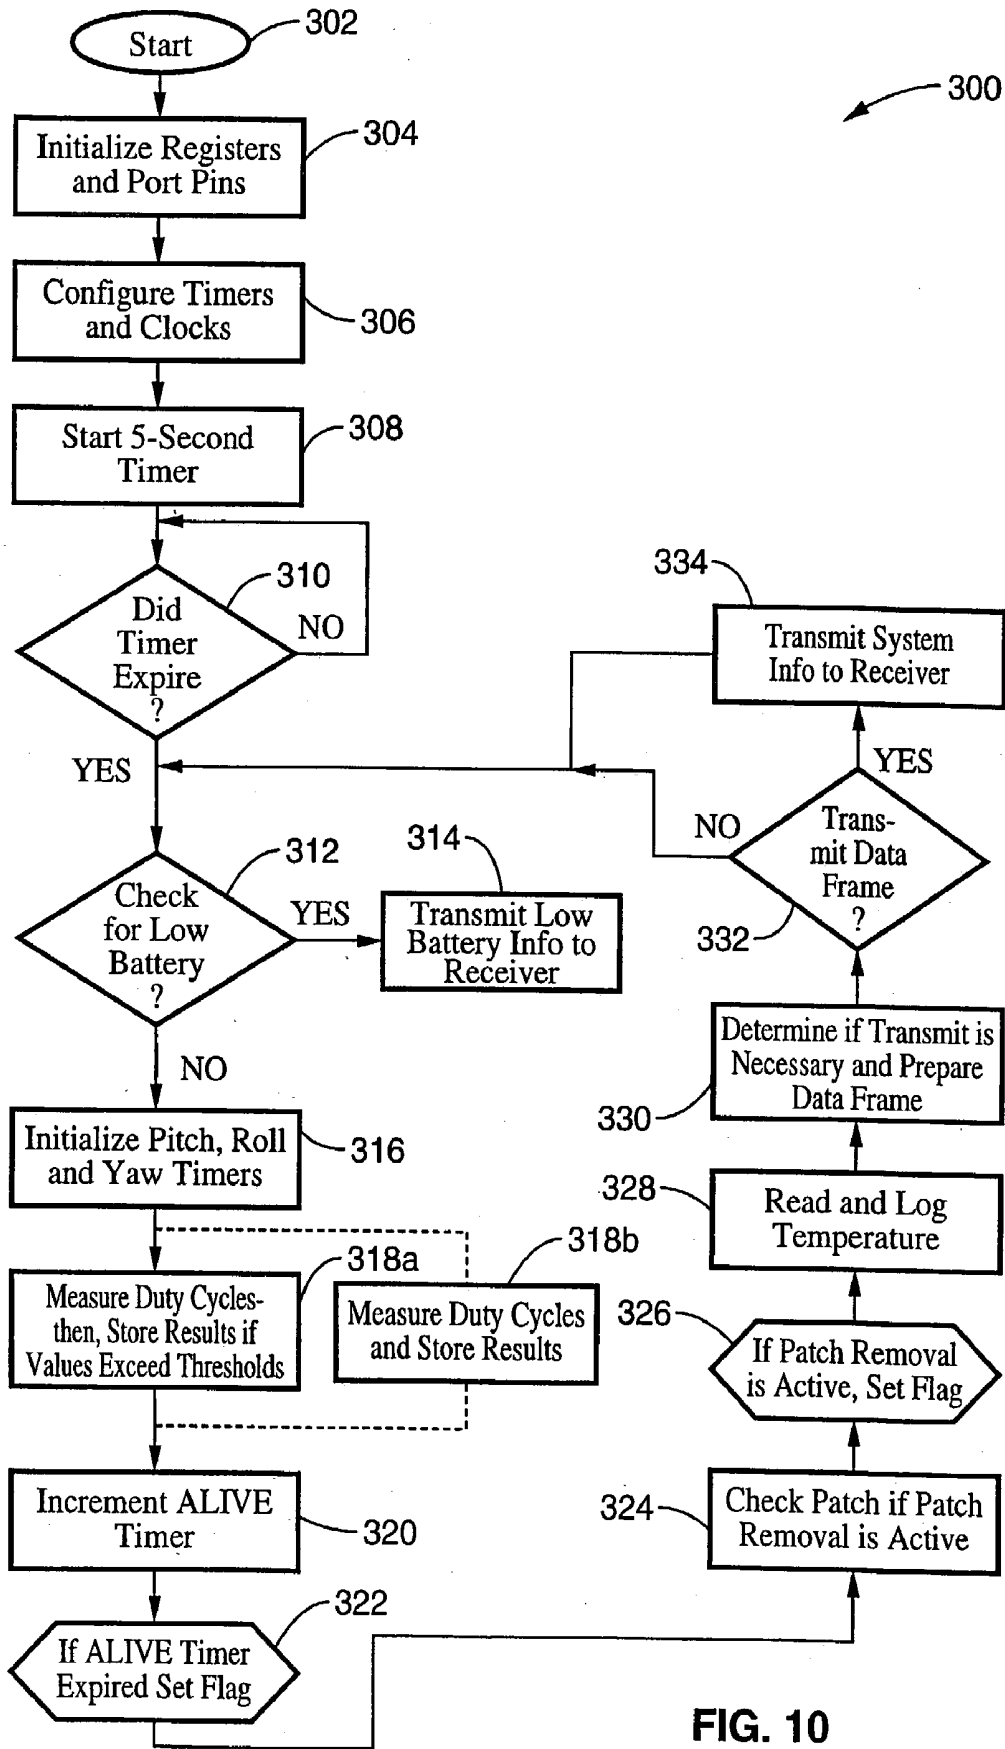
Start 302

300

Initialize Registers and Port Pins 304

Configure Timers and Clocks 306

Start 5-Second Timer 308

Did Timer Expire ? 310

NO

YES

Check for Low Battery ? 312

YES

Transmit Low Battery Info to Receiver 314

NO

Initialize Pitch, Roll and Yaw Timers 316

Measure Duty Cycles-then, Store Results if Values Exceed Thresholds 318a

Measure Duty Cycles and Store Results 318b

Increment ALIVE Timer 320

If ALIVE Timer Expired Set Flag 322

334 Transmit System Info to Receiver

YES

NO

Trans-mit Data Frame ? 332

Determine if Transmit is Necessary and Prepare Data Frame 330

328 Read and Log Temperature

326 If Patch Removal is Active, Set Flag

324 Check Patch if Patch Removal is Active

FIG. 10